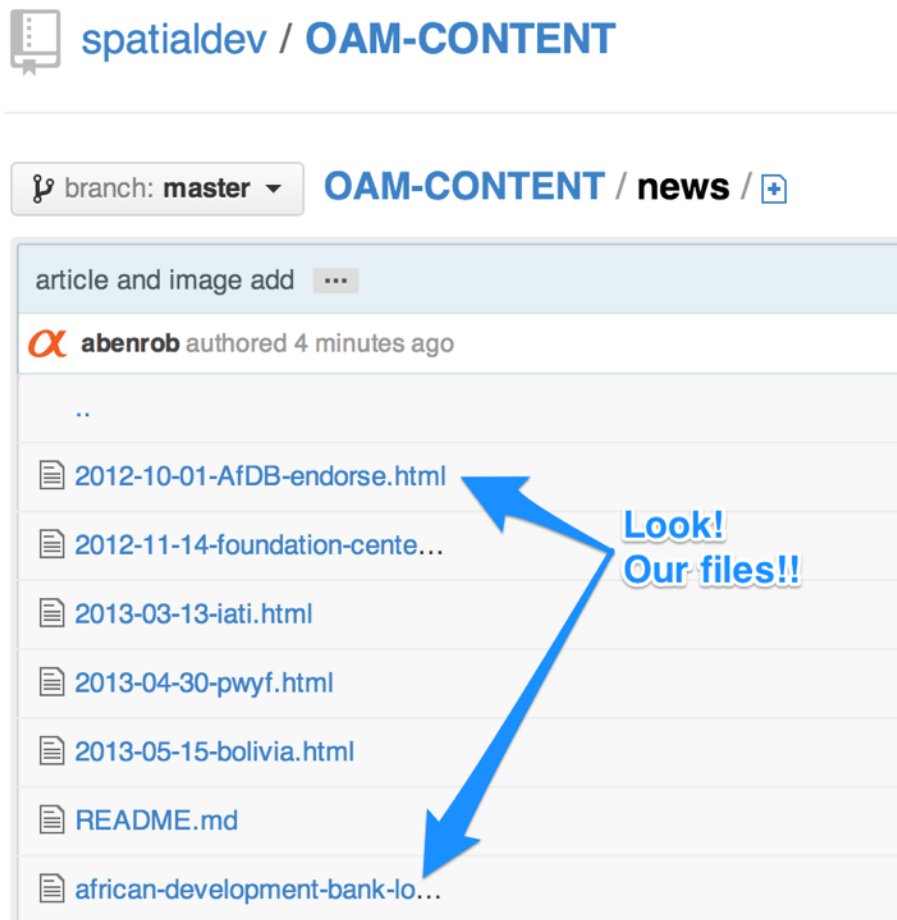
spatialdev / OAM-CONTENT

branch: master

OAM-CONTENT / news /

article and image add ···

abenrob authored 4 minutes ago

..

2012-10-01-AfDB-endorse.html

2012-11-14-foundation-cente…

2013-03-13-iati.html

2013-04-30-pwyf.html

2013-05-15-bolivia.html

README.md

african-development-bank-lo…

Look! Our files!!